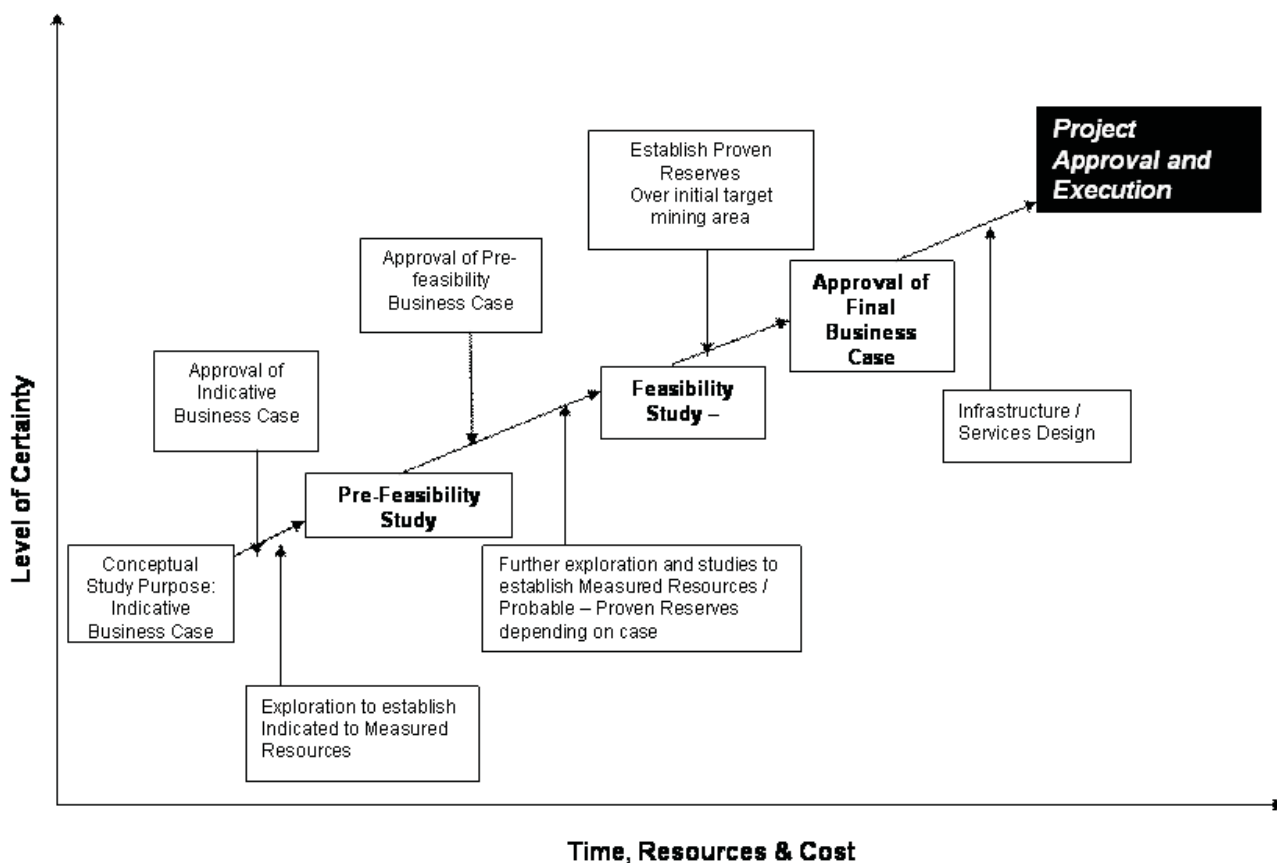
Level of Certainty

Project Approval and Execution

Establish Proven Reserves Over initial target mining area

Approval of Pre-feasibility Business Case

Approval of Final Business Case

Approval of Indicative Business Case

Feasibility Study –

Infrastructure / Services Design

Pre-Feasibility Study

Conceptual Study Purpose: Indicative Business Case

Further exploration and studies to establish Measured Resources / Probable – Proven Reserves depending on case

Exploration to establish Indicated to Measured Resources

Time, Resources & Cost